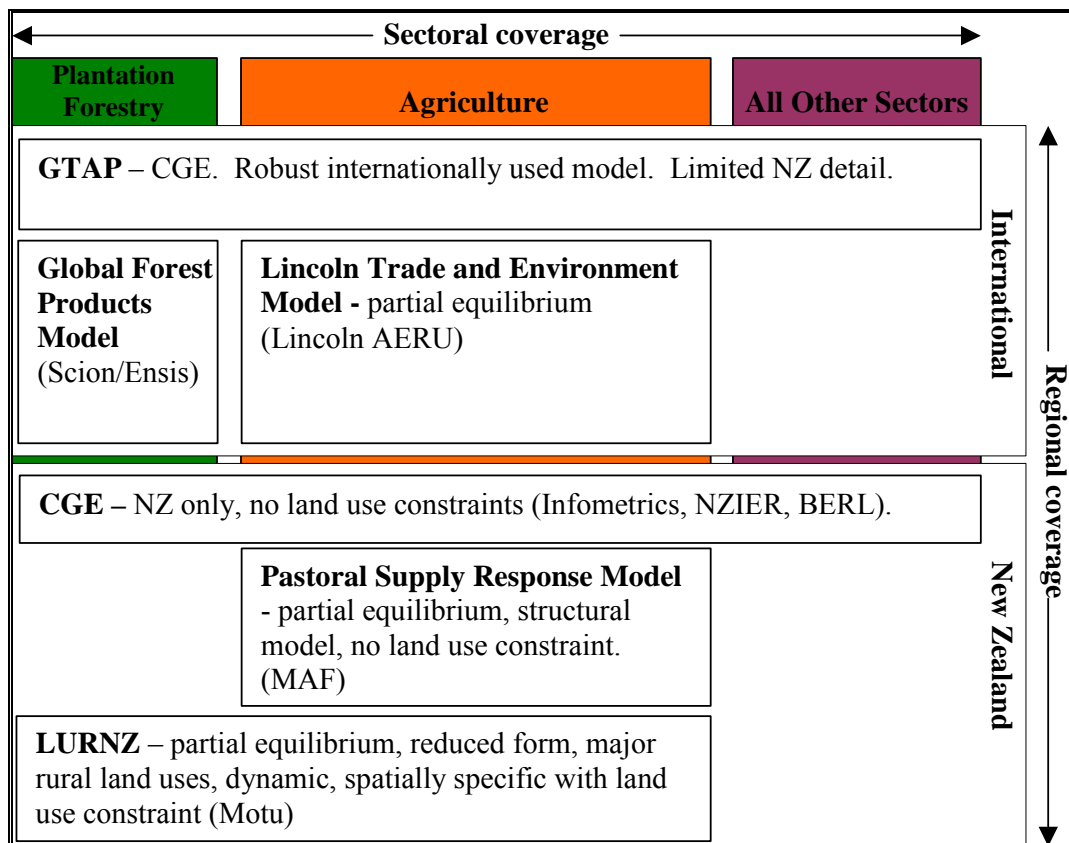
Sectoral coverage

Plantation Forestry

Agriculture

All Other Sectors

GTAP – CGE. Robust internationally used model. Limited NZ detail.

Global Forest Products Model (Scion/Ensis)

Lincoln Trade and Environment Model - partial equilibrium (Lincoln AERU)

International

Regional coverage

CGE – NZ only, no land use constraints (Infometrics, NZIER, BERL).

Pastoral Supply Response Model - partial equilibrium, structural model, no land use constraint. (MAF)

LURNZ – partial equilibrium, reduced form, major rural land uses, dynamic, spatially specific with land use constraint (Motu)

New Zealand